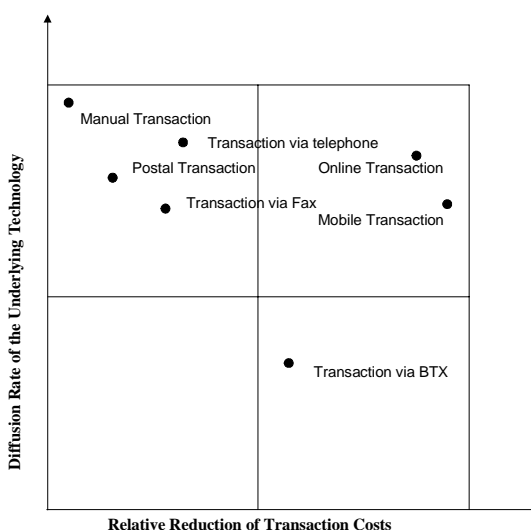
Diffusion Rate of the Underlying Technology

Manual Transaction

Transaction via telephone

Postal Transaction

Online Transaction

Transaction via Fax

Mobile Transaction

Transaction via BTX

Relative Reduction of Transaction Costs